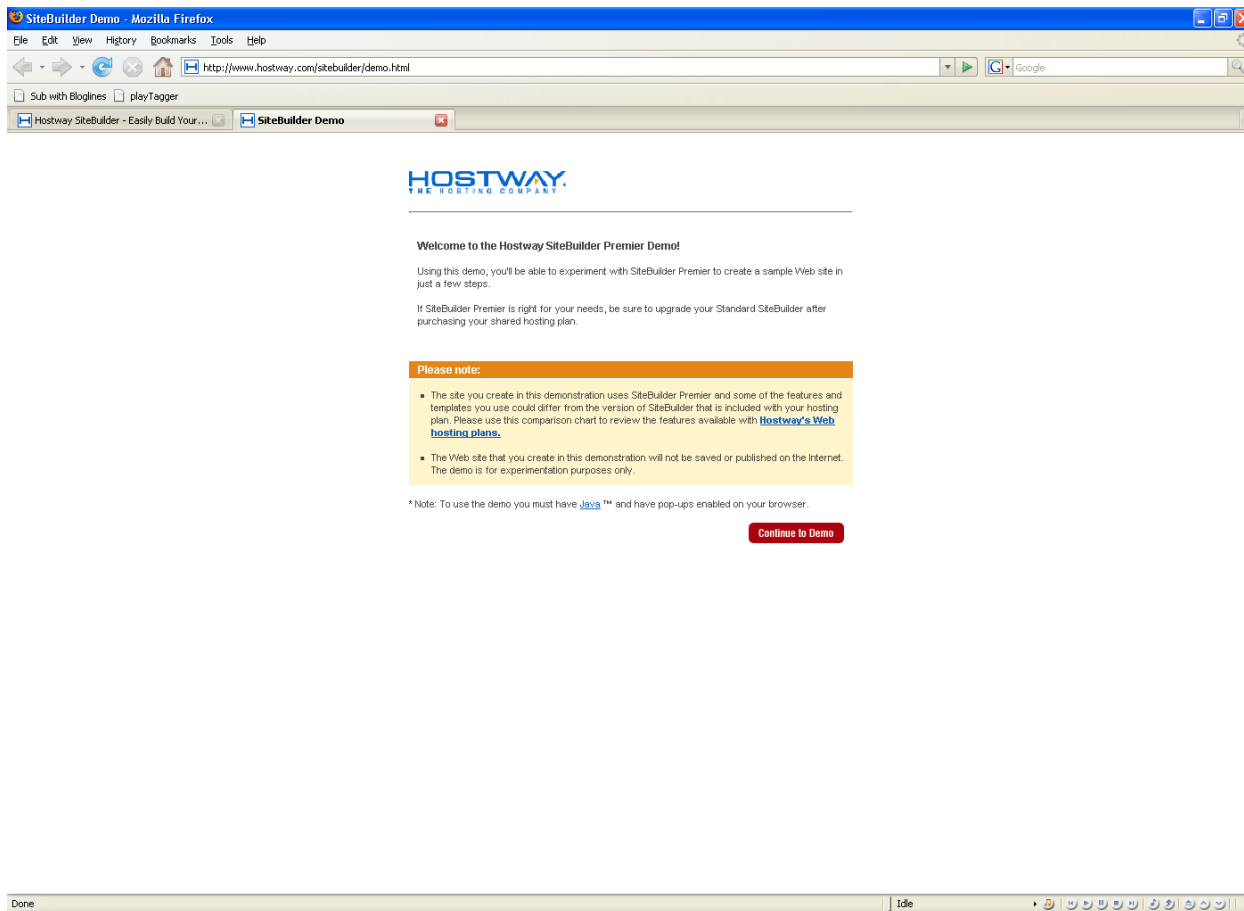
SiteBuilder Demo - Mozilla Firefox

File Edit View History Bookmarks Tools Help

http://www.hostway.com/sitebuilder/demo.html

Google

Sub with Bloglines playTagger

Hostway SiteBuilder - Easily Build Your...

SiteBuilder Demo

HOSTWAY
THE HOSTING COMPANY

Welcome to the Hostway SiteBuilder Premier Demo!

Using this demo, you'll be able to experiment with SiteBuilder Premier to create a sample Web site in just a few steps.

If SiteBuilder Premier is right for your needs, be sure to upgrade your Standard SiteBuilder after purchasing your shared hosting plan.

Please note:

- The site you create in this demonstration uses SiteBuilder Premier and some of the features and templates you use could differ from the version of SiteBuilder that is included with your hosting plan. Please use this comparison chart to review the features available with Hostway's Web hosting plans.

- The Web site that you create in this demonstration will not be saved or published on the Internet. The demo is for experimentation purposes only.

* Note: To use the demo you must have Java ™ and have pop-ups enabled on your browser.

Continue to Demo

Done

Idle